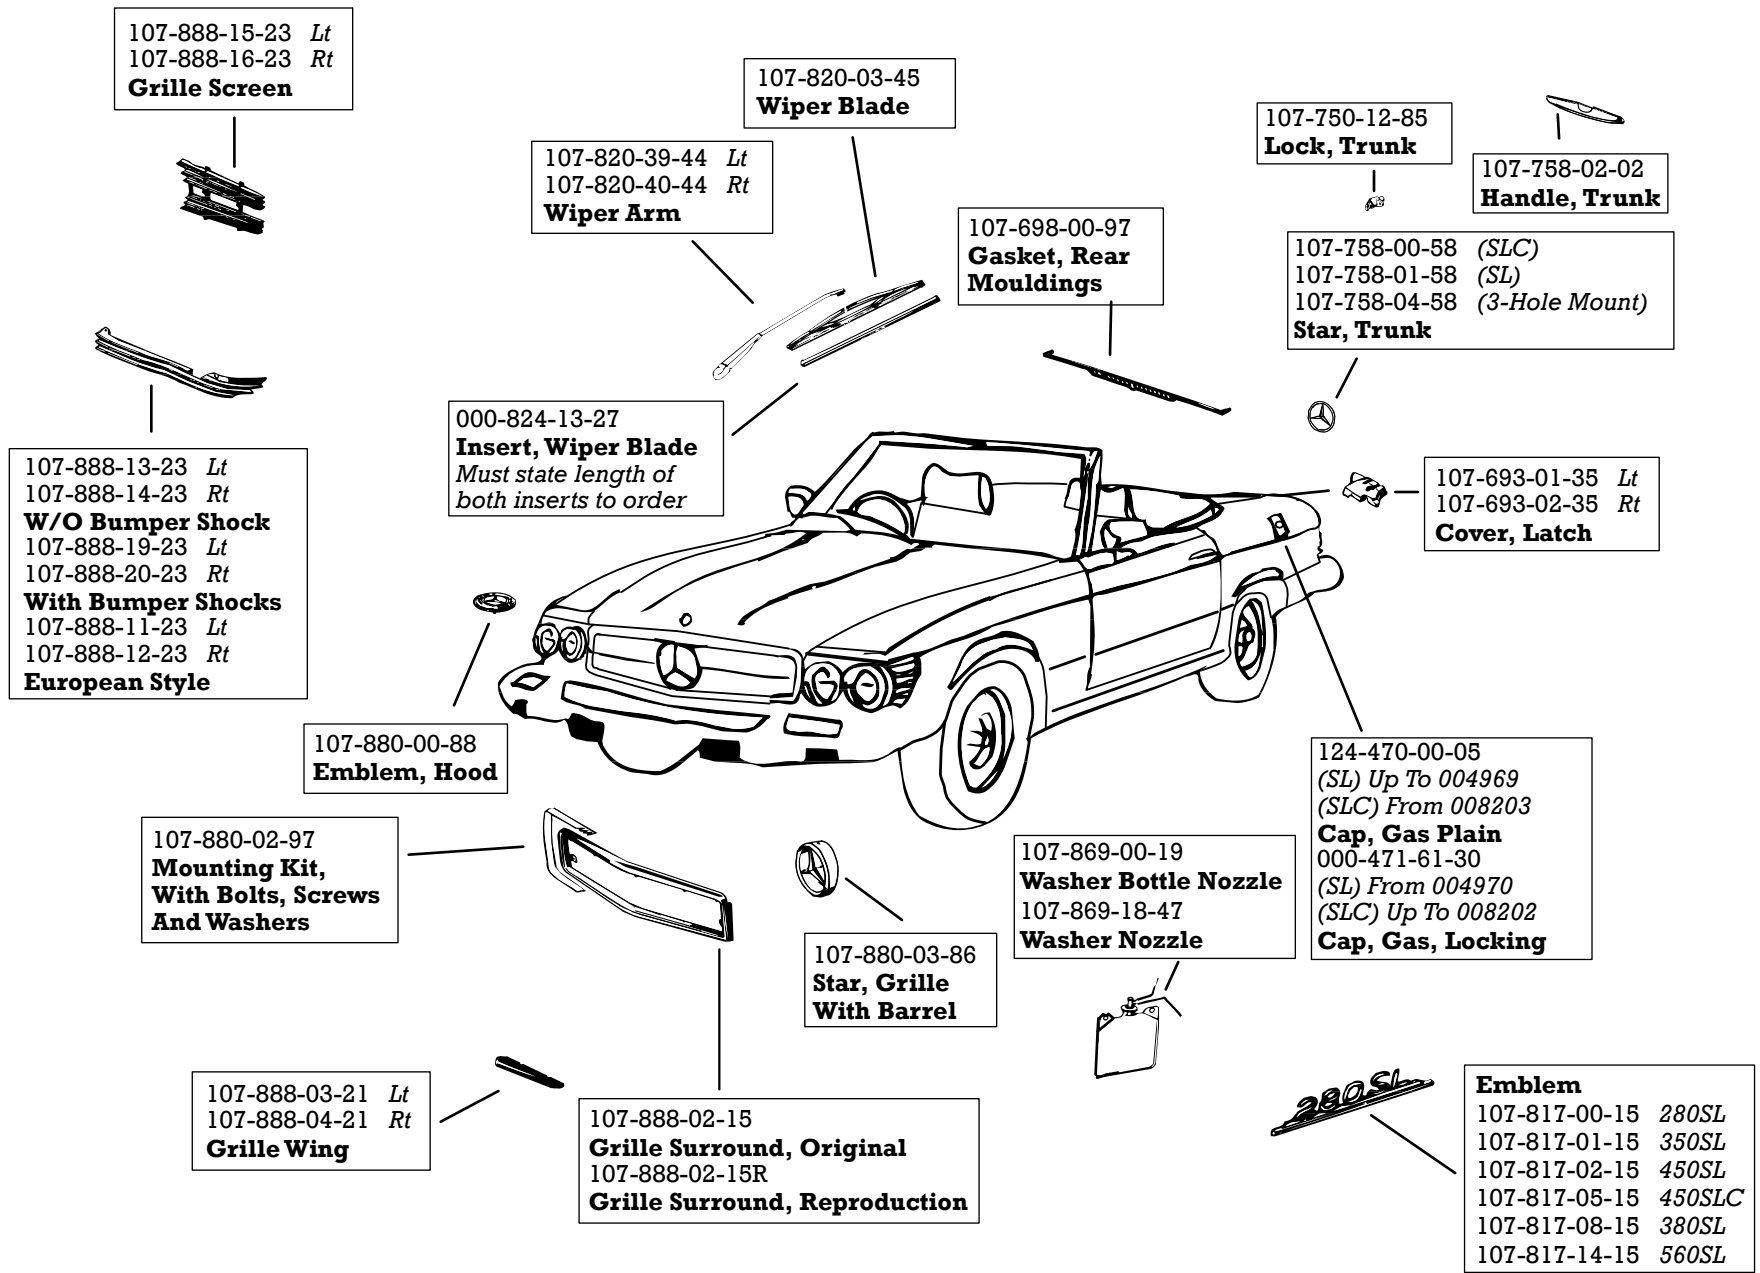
107-888-15-23 *Lt*
107-888-16-23 *Rt*
**Grille Screen**

107-820-03-45
**Wiper Blade**

107-750-12-85
**Lock, Trunk**

107-758-02-02
**Handle, Trunk**

107-820-39-44 *Lt*
107-820-40-44 *Rt*
**Wiper Arm**

107-698-00-97
**Gasket, Rear Mouldings**

107-758-00-58 *(SLC)*
107-758-01-58 *(SL)*
107-758-04-58 *(3-Hole Mount)*
**Star, Trunk**

000-824-13-27
**Insert, Wiper Blade**
*Must state length of both inserts to order*

107-888-13-23 *Lt*
107-888-14-23 *Rt*
**W/O Bumper Shock**
107-888-19-23 *Lt*
107-888-20-23 *Rt*
**With Bumper Shocks**
107-888-11-23 *Lt*
107-888-12-23 *Rt*
**European Style**

107-693-01-35 *Lt*
107-693-02-35 *Rt*
**Cover, Latch**

107-880-00-88
**Emblem, Hood**

124-470-00-05
*(SL) Up To 004969*
*(SLC) From 008203*
**Cap, Gas Plain**
000-471-61-30
*(SL) From 004970*
*(SLC) Up To 008202*
**Cap, Gas, Locking**

107-880-02-97
**Mounting Kit, With Bolts, Screws And Washers**

107-869-00-19
**Washer Bottle Nozzle**
107-869-18-47
**Washer Nozzle**

107-880-03-86
**Star, Grille With Barrel**

107-888-03-21 *Lt*
107-888-04-21 *Rt*
**Grille Wing**

107-888-02-15
**Grille Surround, Original**
107-888-02-15R
**Grille Surround, Reproduction**

280SL

**Emblem**
107-817-00-15 *280SL*
107-817-01-15 *350SL*
107-817-02-15 *450SL*
107-817-05-15 *450SLC*
107-817-08-15 *380SL*
107-817-14-15 *560SL*